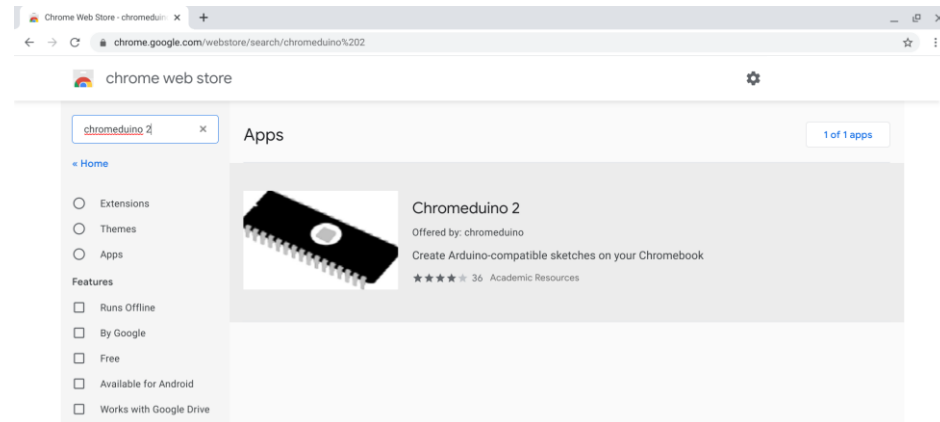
Chrome Web Store - chromeduin ×
+

chrome.google.com/webstore/search/chromeduino%202

chrome web store

chromeduino 2 ×

« Home

Extensions

Themes

Apps

Features

Runs Offline

By Google

Free

Available for Android

Works with Google Drive

Apps

1 of 1 apps

Chromeduino 2

Offered by: chromeduino

Create Arduino-compatible sketches on your Chromebook

★★★★★ 36 Academic Resources